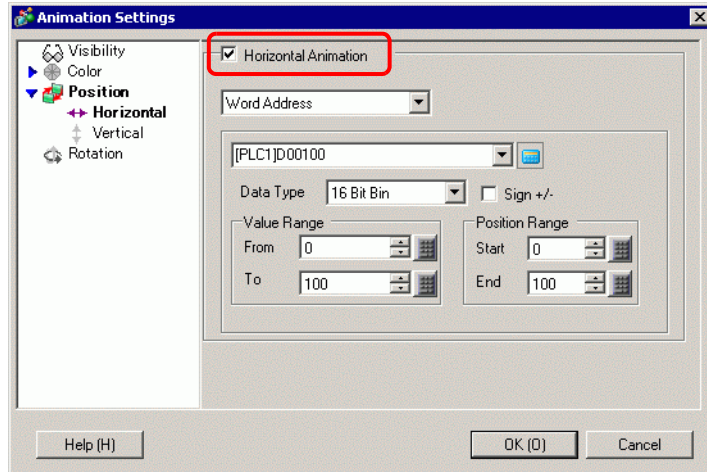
Animation Settings

Visibility
Color
Position
Horizontal
Vertical
Rotation

Horizontal Animation

Word Address

[PLC1]D00100

Data Type 16 Bit Bin Sign +/-

Value Range
From 0
To 100

Position Range
Start 0
End 100

Help (H)

OK (O)

Cancel